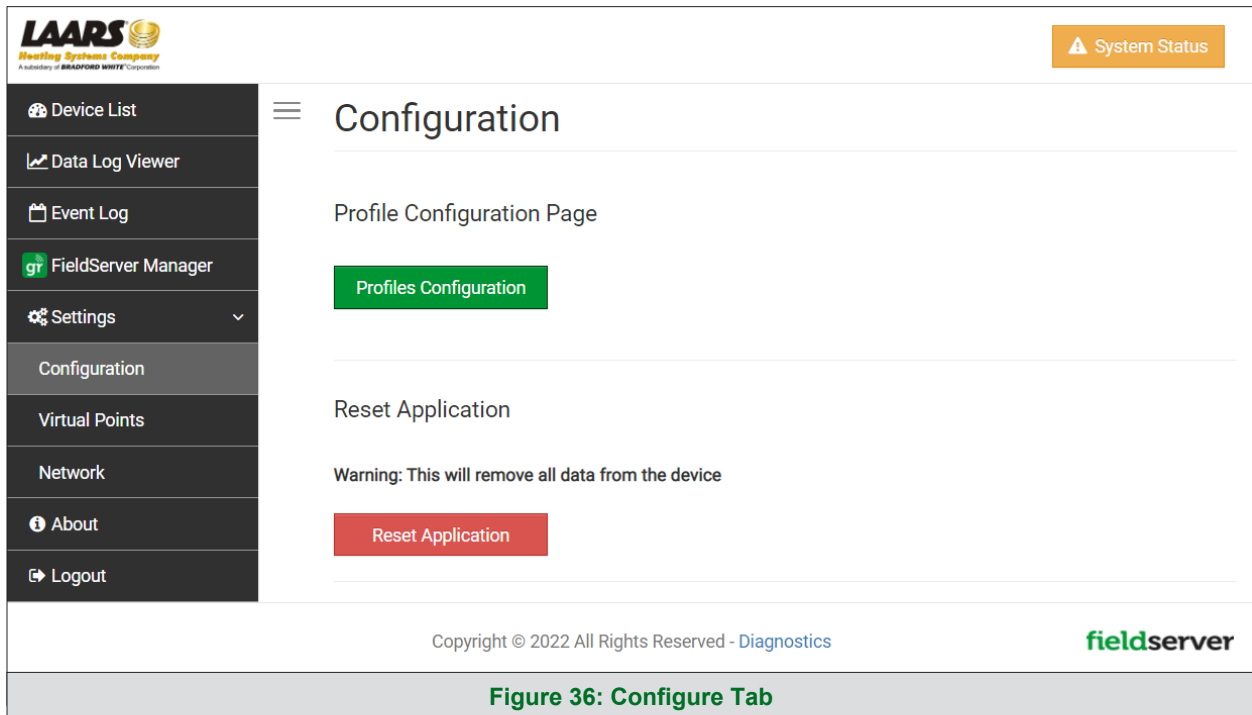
LAARS
Heating Systems Company
A subsidiary of BRADFORD WHITE Corporation

System Status

Device List
Data Log Viewer
Event Log
gr FieldServer Manager
Settings
Configuration
Virtual Points
Network
About
Logout

Configuration

Profile Configuration Page

Profiles Configuration

Reset Application

Warning: This will remove all data from the device

Reset Application

Copyright © 2022 All Rights Reserved - Diagnostics

fieldserver

Figure 36: Configure Tab